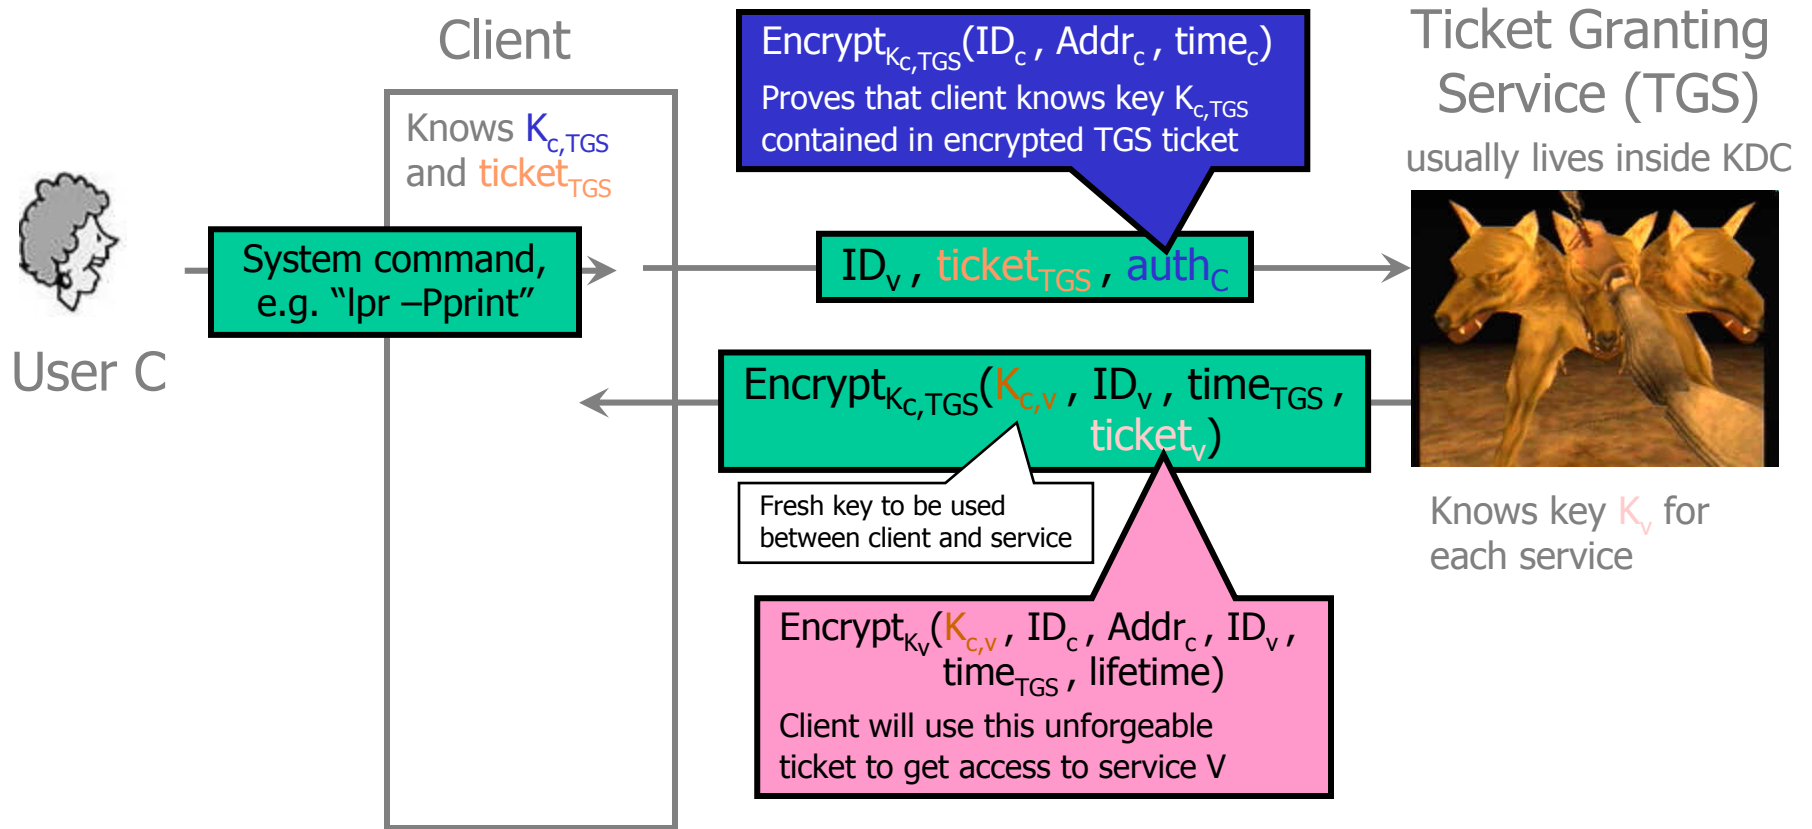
Client

Knows $K_{c,TGS}$ and $ticket_{TGS}$

User C

System command, e.g. "lpr –Pprint"

$Encrypt_{K_{c,TGS}}(ID_c , Addr_c , time_c)$

Proves that client knows key $K_{c,TGS}$ contained in encrypted TGS ticket

$ID_v$ , $ticket_{TGS}$ , $auth_C$

Ticket Granting Service (TGS)

usually lives inside KDC

$Encrypt_{K_{c,TGS}}(K_{c,v}$ , $ID_v$ , $time_{TGS}$ , $ticket_v)$

Fresh key to be used between client and service

Knows key $K_v$ for each service

$Encrypt_{K_v}(K_{c,v}$ , $ID_c$ , $Addr_c$ , $ID_v$ , $time_{TGS}$ , lifetime)

Client will use this unforgeable ticket to get access to service V